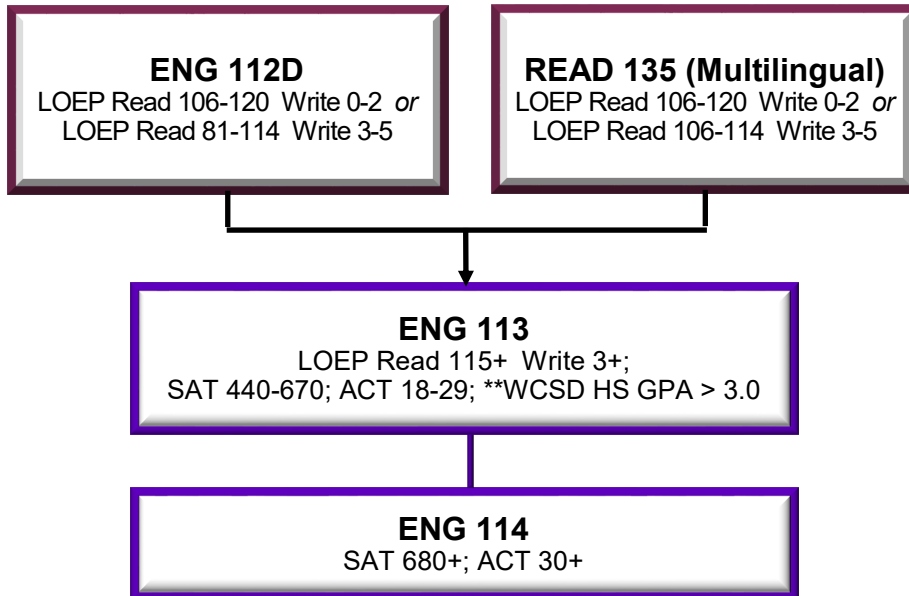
**ENG 112D**
LOEP Read 106-120 Write 0-2 *or*
LOEP Read 81-114 Write 3-5

**READ 135 (Multilingual)**
LOEP Read 106-120 Write 0-2 *or*
LOEP Read 106-114 Write 3-5

**ENG 113**
LOEP Read 115+ Write 3+;
SAT 440-670; ACT 18-29; **WCSD HS GPA > 3.0

**ENG 114**
SAT 680+; ACT 30+